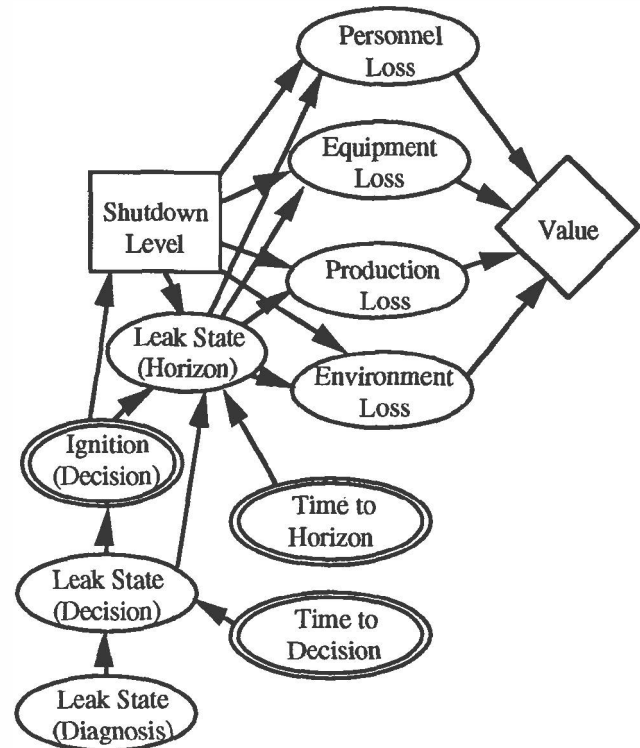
Personnel Loss

Equipment Loss

Shutdown Level

Value

Production Loss

Leak State (Horizon)

Environment Loss

Ignition (Decision)

Time to Horizon

Leak State (Decision)

Time to Decision

Leak State (Diagnosis)